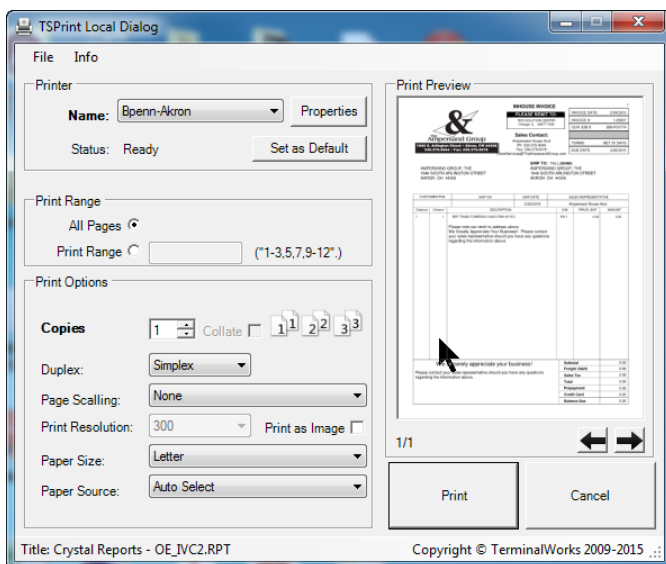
TSPrint Local Dialog

File Info

Printer

Name: Bpenn-Akron Properties

Status: Ready Set as Default

Print Range

All Pages

Print Range ("1-3,5,7,9-12".)

Print Options

Copies 1 Collate 1 1 2 2 3 3

Duplex: Simplex

Page Scalling: None

Print Resolution: 300 Print as Image

Paper Size: Letter

Paper Source: Auto Select

Print Preview

INHOUSE INVOICE

Ampersand Group

Sales Contact:

AMPERSAND GROUP, THE

SHIP TO:

AMPERSAND GROUP, THE

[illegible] appreciate your business!

1/1

Print Cancel

Title: Crystal Reports - OE_IVC2.RPT

Copyright © TerminalWorks 2009-2015